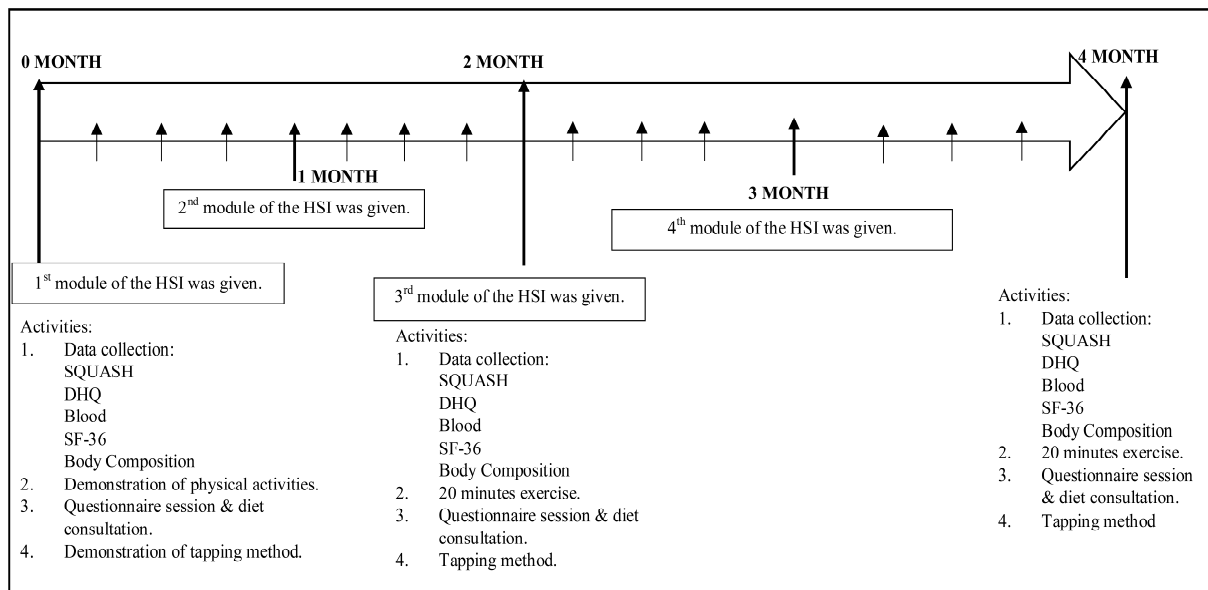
0 MONTH

2 MONTH

4 MONTH

1 MONTH

$2^{nd}$ module of the HSI was given.

3 MONTH

$4^{th}$ module of the HSI was given.

$1^{st}$ module of the HSI was given.

Activities:
1. Data collection:
SQUASH
DHQ
Blood
SF-36
Body Composition
2. Demonstration of physical activities.
3. Questionnaire session & diet consultation.
4. Demonstration of tapping method.

$3^{rd}$ module of the HSI was given.

Activities:
1. Data collection:
SQUASH
DHQ
Blood
SF-36
Body Composition
2. 20 minutes exercise.
3. Questionnaire session & diet consultation.
4. Tapping method.

Activities:
1. Data collection:
SQUASH
DHQ
Blood
SF-36
Body Composition
2. 20 minutes exercise.
3. Questionnaire session & diet consultation.
4. Tapping method